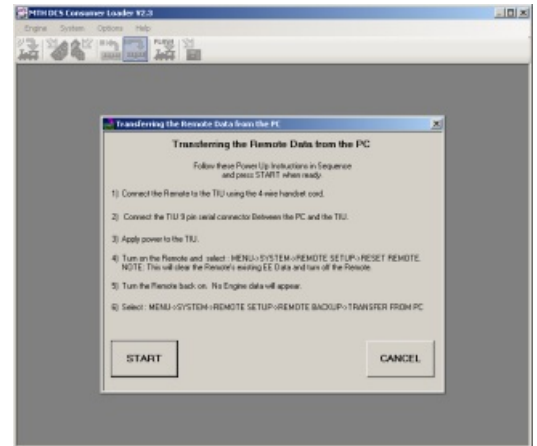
MTH DCS Consumer Loader V2.3

Engine System Options Help

Transferring the Remote Data from the PC

Transferring the Remote Data from the PC

Follow these Power Up Instructions in Sequence and press START when ready.

1) Connect the Remote to the TIU using the 4-wire handset cord.

2) Connect the TIU 9 pin serial connector Between the PC and the TIU.

3) Apply power to the TIU.

4) Turn on the Remote and select : MENU->SYSTEM->REMOTE SETUP->RESET REMOTE. NOTE: This will clear the Remote's existing EE Data and turn off the Remote.

5) Turn the Remote back on. No Engine data will appear.

6) Select : MENU->SYSTEM->REMOTE SETUP->REMOTE BACKUP->TRANSFER FROM PC

START

CANCEL